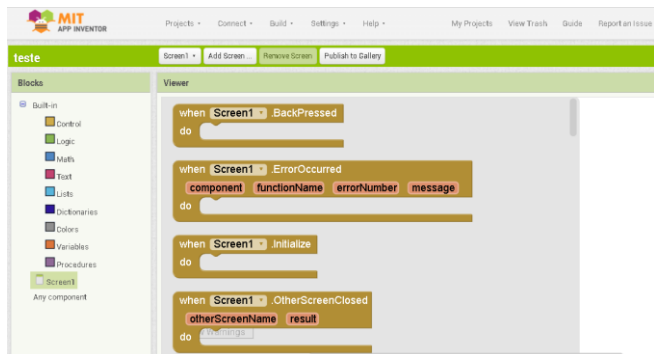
MIT APP INVENTOR

Projects ▾ Connect ▾ Build ▾ Settings ▾ Help ▾ My Projects View Trash Guide Report an Issue

teste

Screen1 ▾ Add Screen ... Remove Screen Publish to Gallery

Blocks

Built-in

Control

Logic

Math

Text

Lists

Dictionaries

Colors

Variables

Procedures

Screen1

Any component

Viewer

when Screen1 ▾ .BackPressed
do

when Screen1 ▾ .ErrorOccurred
component functionName errorNumber message
do

when Screen1 ▾ .Initialize
do

when Screen1 ▾ .OtherScreenClosed
otherScreenName result
do

Warnings